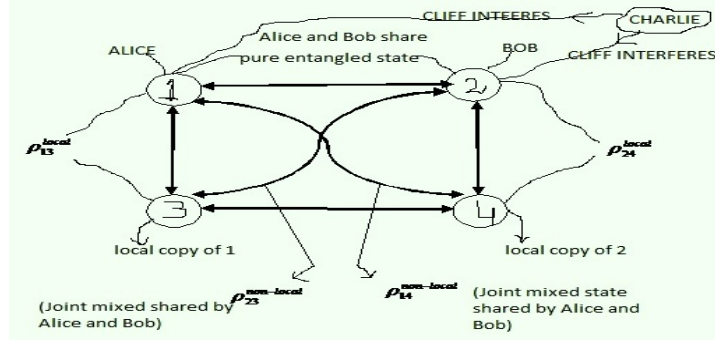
CLIFF INTEERES

CHARLIE

ALICE

Alice and Bob share pure entangled state

BOB

CLIFF INTERFERES

1

2

$\rho_{13}^{local}$

$\rho_{24}^{local}$

3

4

local copy of 1

local copy of 2

$\rho_{23}^{non-local}$

$\rho_{14}^{non-local}$

(Joint mixed shared by Alice and Bob)

(Joint mixed state shared by Alice and Bob)